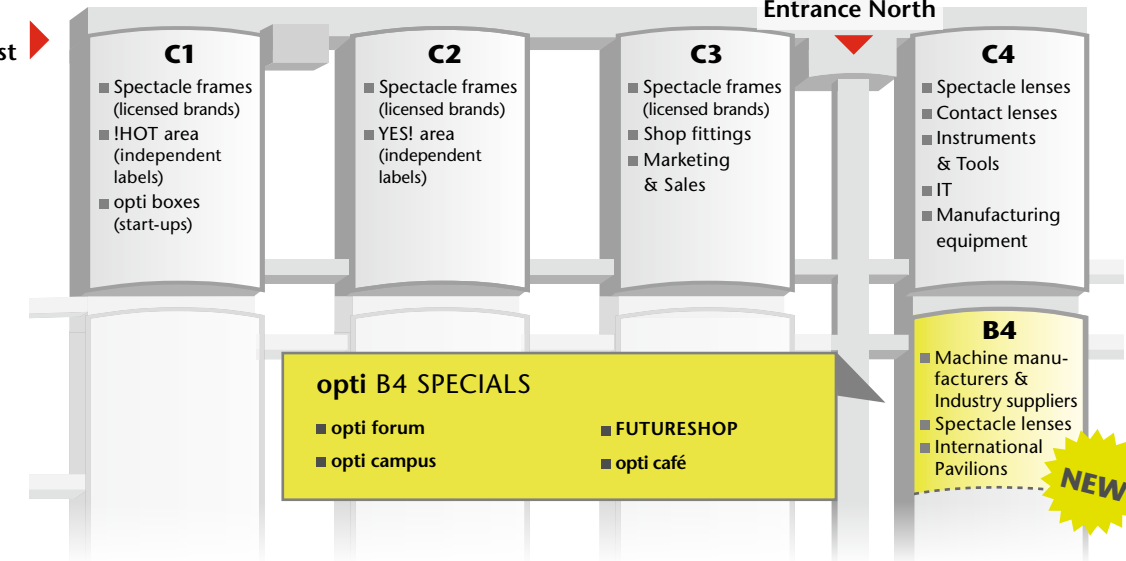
st

Entrance North

C1
Spectacle frames (licensed brands)
!HOT area (independent labels)
opti boxes (start-ups)

C2
Spectacle frames (licensed brands)
YES! area (independent labels)

C3
Spectacle frames (licensed brands)
Shop fittings
Marketing & Sales

C4
Spectacle lenses
Contact lenses
Instruments & Tools
IT
Manufacturing equipment

B4
Machine manufacturers & Industry suppliers
Spectacle lenses
International Pavilions

NEW

opti B4 SPECIALS
opti forum
opti campus
FUTURESHOP
opti café